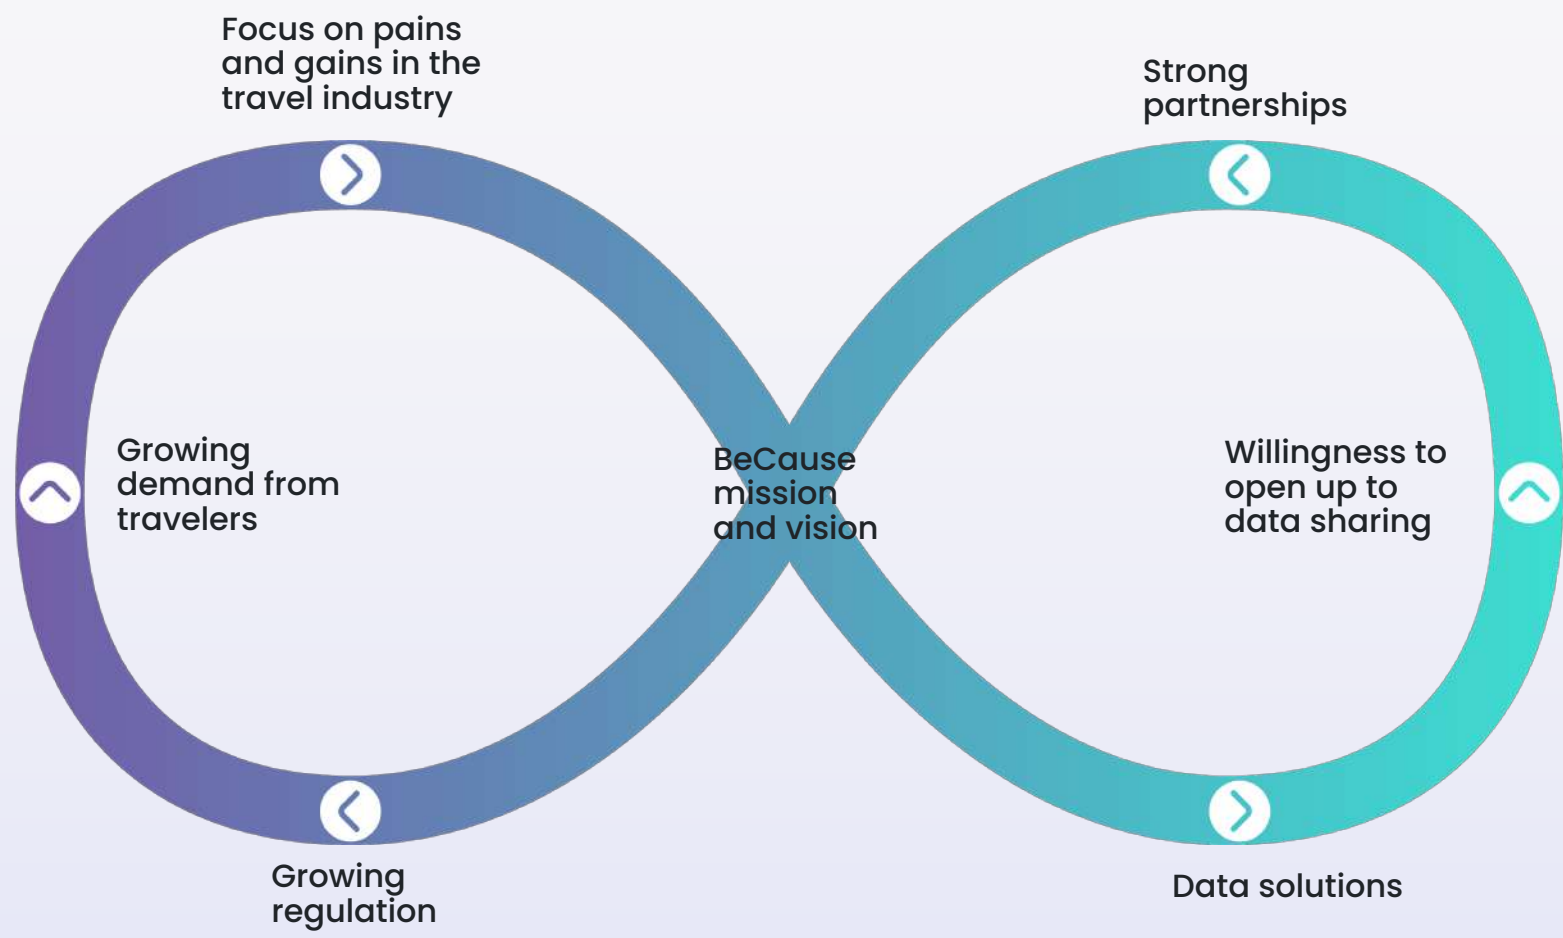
Focus on pains and gains in the travel industry

Strong partnerships

Growing demand from travelers

BeCause mission and vision

Willingness to open up to data sharing

Growing regulation

Data solutions